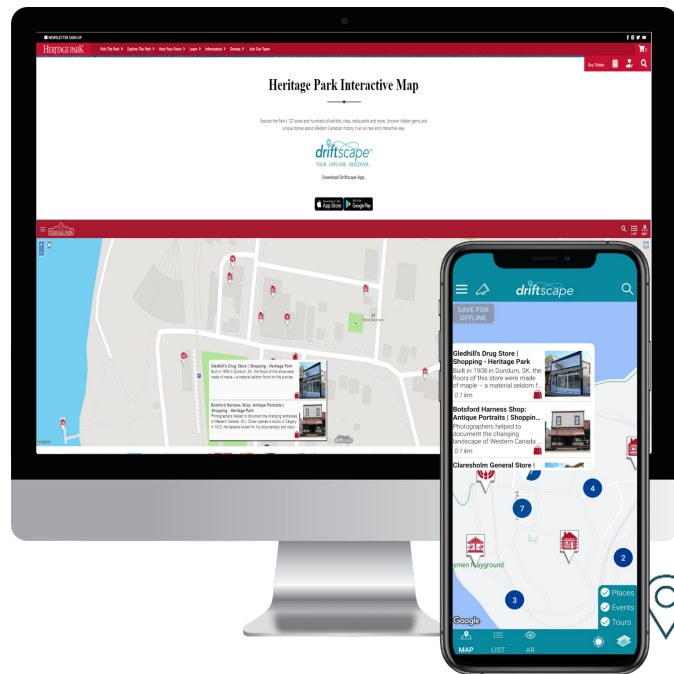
NEWSLETTER SIGN UP

HERITAGE PARK

Visit The Park  Explore The Park  Host Your Event  Learn  Information  Donate  Join Our Team

Buy Tickets

Heritage Park Interactive Map

Explore the Park's 127 acres and hundreds of exhibits, rides, restaurants and more. Uncover hidden gems and unique stories about Western Canadian history in an all new and interactive way.

driftscape
TOUR. EXPLORE. DISCOVER.

Download Driftscape App.

App Store
Google Play

HERITAGE PARK

Gledhill's Drug Store | Shopping - Heritage Park
Built in 1908 in Dundurn, SK, the floors of this store were made of maple – a material seldom found on the prairies.

Botsford Harness Shop: Antique Portraits | Shopping - Heritage Park
Photographers helped to document the changing landscape of Western Canada. W.J. Oliver opened a studio in Calgary in 1912...

driftscape

SAVE FOR OFFLINE

Gledhill's Drug Store | Shopping - Heritage Park
Built in 1908 in Dundurn, SK, the floors of this store were made of maple – a material seldom f...
0.1 km

Botsford Harness Shop: Antique Portraits | Shoppin...
Photographers helped to document the changing landscape of Western Canada...
0.1 km

Claresholm General Store |

4
7
2
3

amen Playground

Places
Events
Tours

Google

MAP
LIST
AR